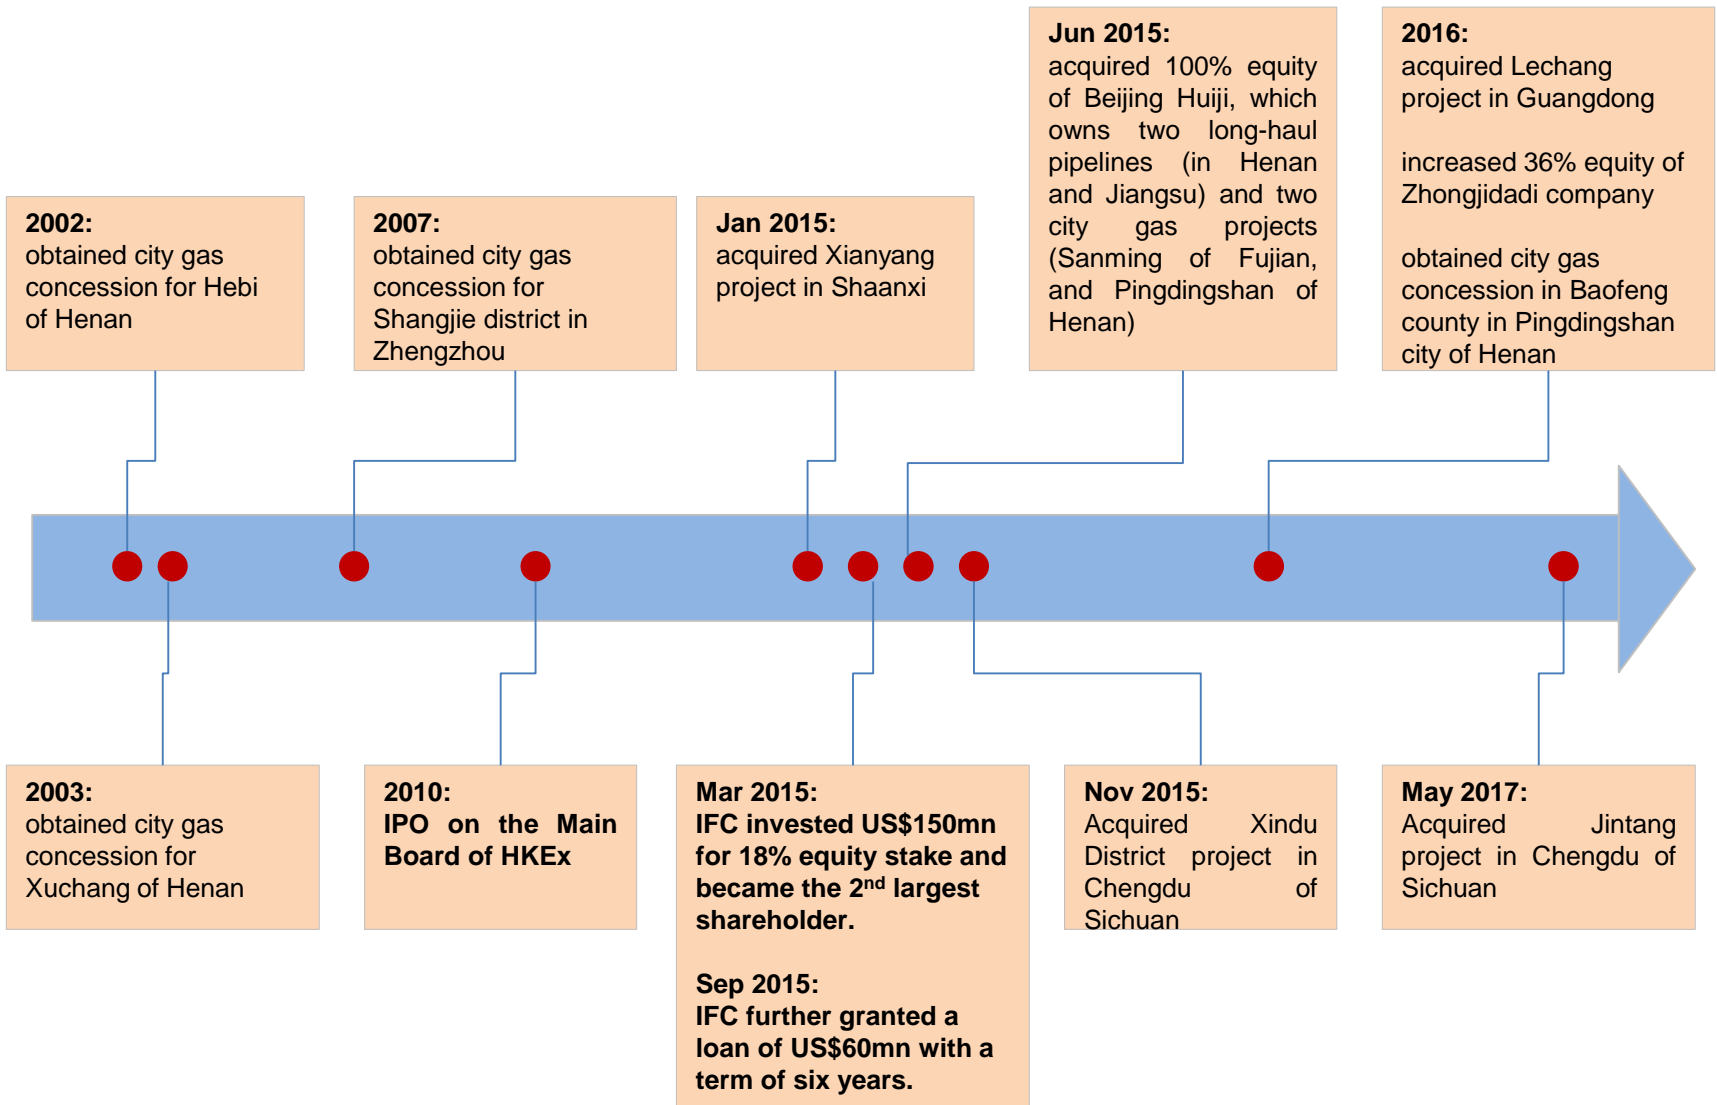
2002:
obtained city gas concession for Hebi of Henan

2007:
obtained city gas concession for Shangjie district in Zhengzhou

Jan 2015:
acquired Xianyang project in Shaanxi

Jun 2015:
acquired 100% equity of Beijing Huiji, which owns two long-haul pipelines (in Henan and Jiangsu) and two city gas projects (Sanming of Fujian, and Pingdingshan of Henan)

2016:
acquired Lechang project in Guangdong

increased 36% equity of Zhongjidadi company

obtained city gas concession in Baofeng county in Pingdingshan city of Henan

2003:
obtained city gas concession for Xuchang of Henan

2010:
IPO on the Main Board of HKEx

Mar 2015:
IFC invested US$150mn for 18% equity stake and became the 2$^{nd}$ largest shareholder.

Sep 2015:
IFC further granted a loan of US$60mn with a term of six years.

Nov 2015:
Acquired Xindu District project in Chengdu of Sichuan

May 2017:
Acquired Jintang project in Chengdu of Sichuan